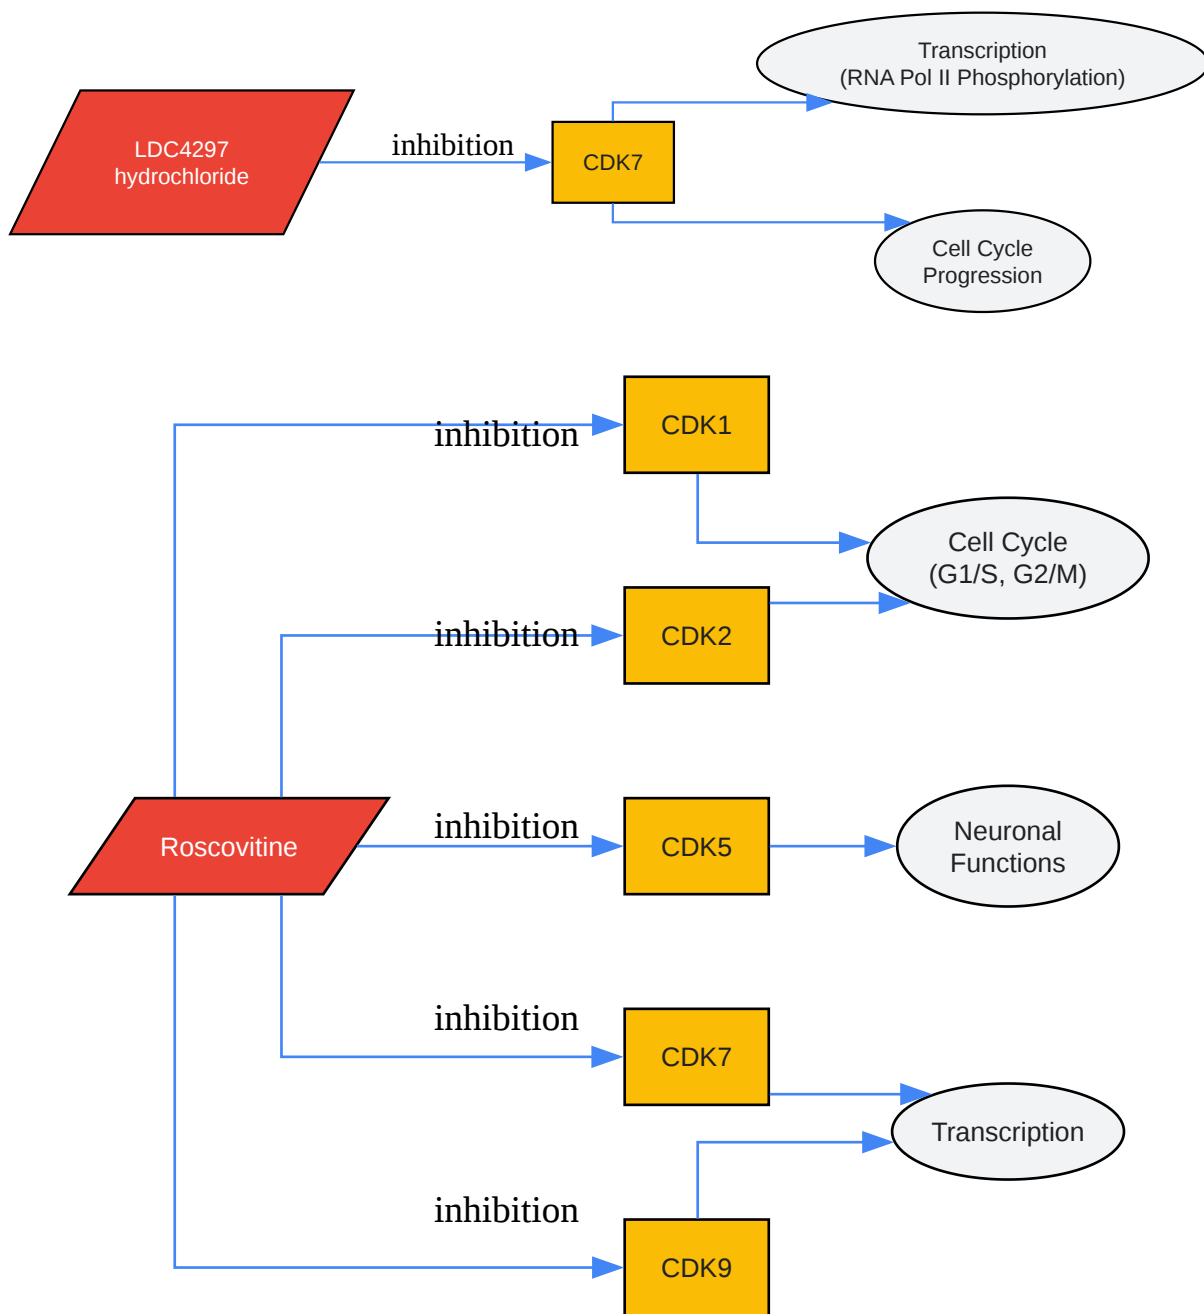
LDC4297 hydrochloride

inhibition

CDK7

Transcription (RNA Pol II Phosphorylation)

Cell Cycle Progression

inhibition

CDK1

Cell Cycle (G1/S, G2/M)

inhibition

CDK2

Roscovitine

inhibition

CDK5

Neuronal Functions

inhibition

CDK7

Transcription

inhibition

CDK9